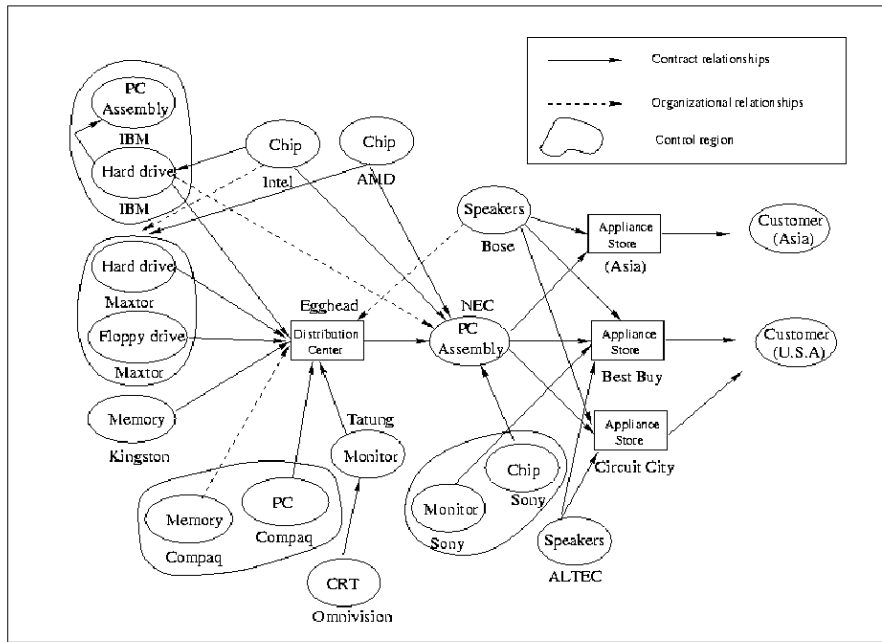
Contract relationships
Organizational relationships
Control region

PC Assembly
IBM
Hard drive
IBM

Chip
Intel

Chip
AMD

Speakers
Bose

Appliance Store
(Asia)

Customer (Asia)

Hard drive
Maxtor
Floppy drive
Maxtor

Egghead
Distribution Center

NEC
PC Assembly

Appliance Store
Best Buy

Customer (U.S.A)

Memory
Kingston

Tatung
Monitor

Appliance Store
Circuit City

Memory
Compaq
PC
Compaq
Compaq

Chip
Sony
Monitor
Sony

Speakers
ALTEC

CRT
Omnivision